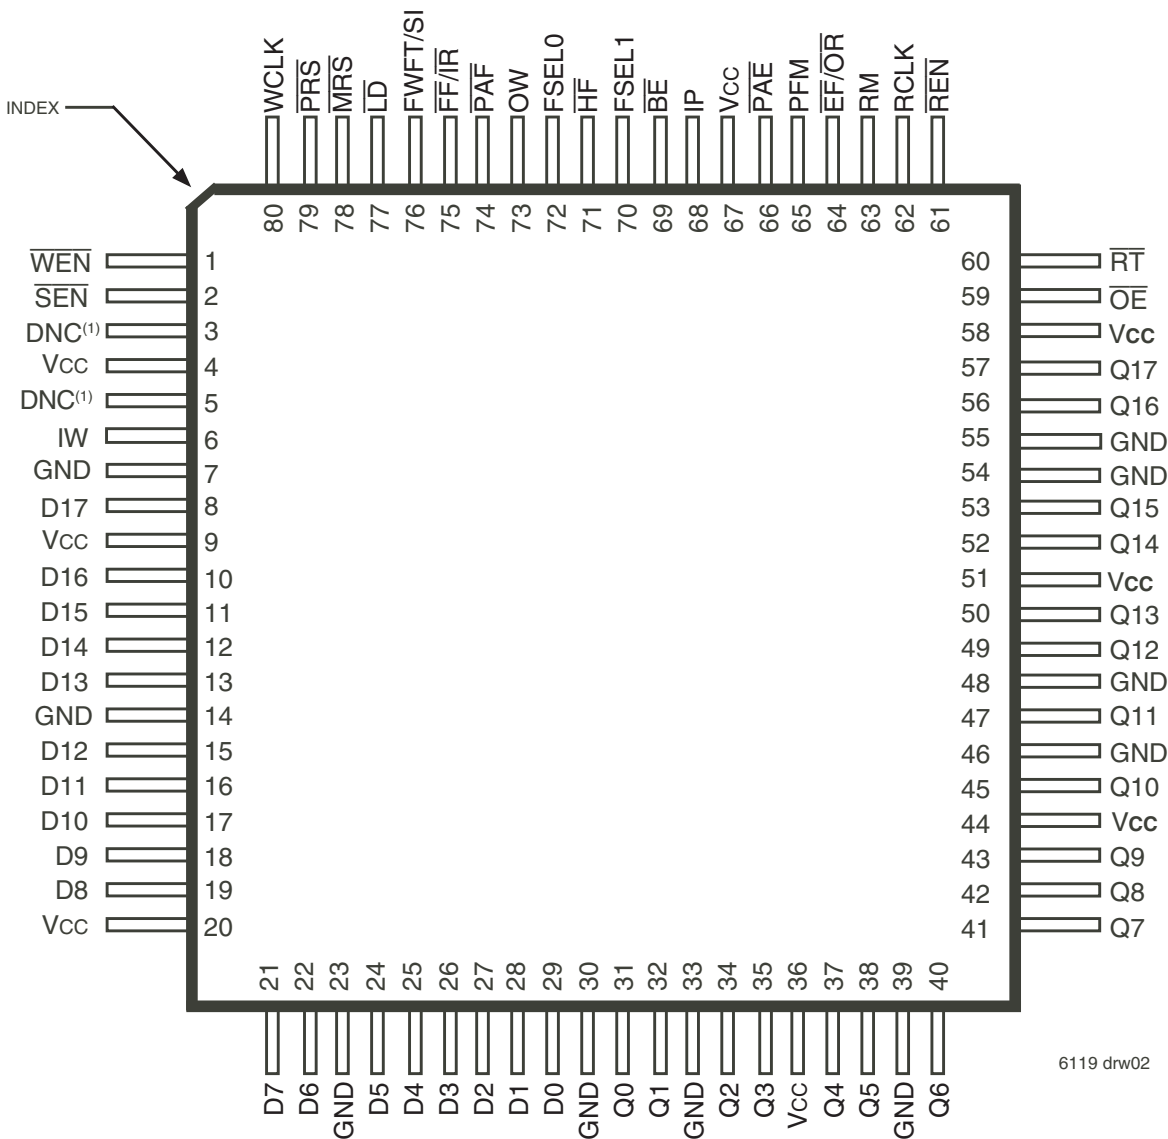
INDEX

WCLK
$\overline{PRS}$
$\overline{MRS}$
$\overline{LD}$
FWFT/SI
$\overline{FF}/\overline{IR}$
$\overline{PAF}$
OW
FSEL0
$\overline{HF}$
FSEL1
$\overline{BE}$
IP
VCC
$\overline{PAE}$
PFM
$\overline{EF}/\overline{OR}$
RM
RCLK
$\overline{REN}$

80 79 78 77 76 75 74 73 72 71 70 69 68 67 66 65 64 63 62 61

$\overline{WEN}$ 1
$\overline{SEN}$ 2
DNC$^{(1)}$ 3
VCC 4
DNC$^{(1)}$ 5
IW 6
GND 7
D17 8
VCC 9
D16 10
D15 11
D14 12
D13 13
GND 14
D12 15
D11 16
D10 17
D9 18
D8 19
VCC 20

60 $\overline{RT}$
59 $\overline{OE}$
58 Vcc
57 Q17
56 Q16
55 GND
54 GND
53 Q15
52 Q14
51 Vcc
50 Q13
49 Q12
48 GND
47 Q11
46 GND
45 Q10
44 Vcc
43 Q9
42 Q8
41 Q7

21 22 23 24 25 26 27 28 29 30 31 32 33 34 35 36 37 38 39 40

D7
D6
GND
D5
D4
D3
D2
D1
D0
GND
Q0
Q1
GND
Q2
Q3
VCC
Q4
Q5
GND
Q6

6119 drw02